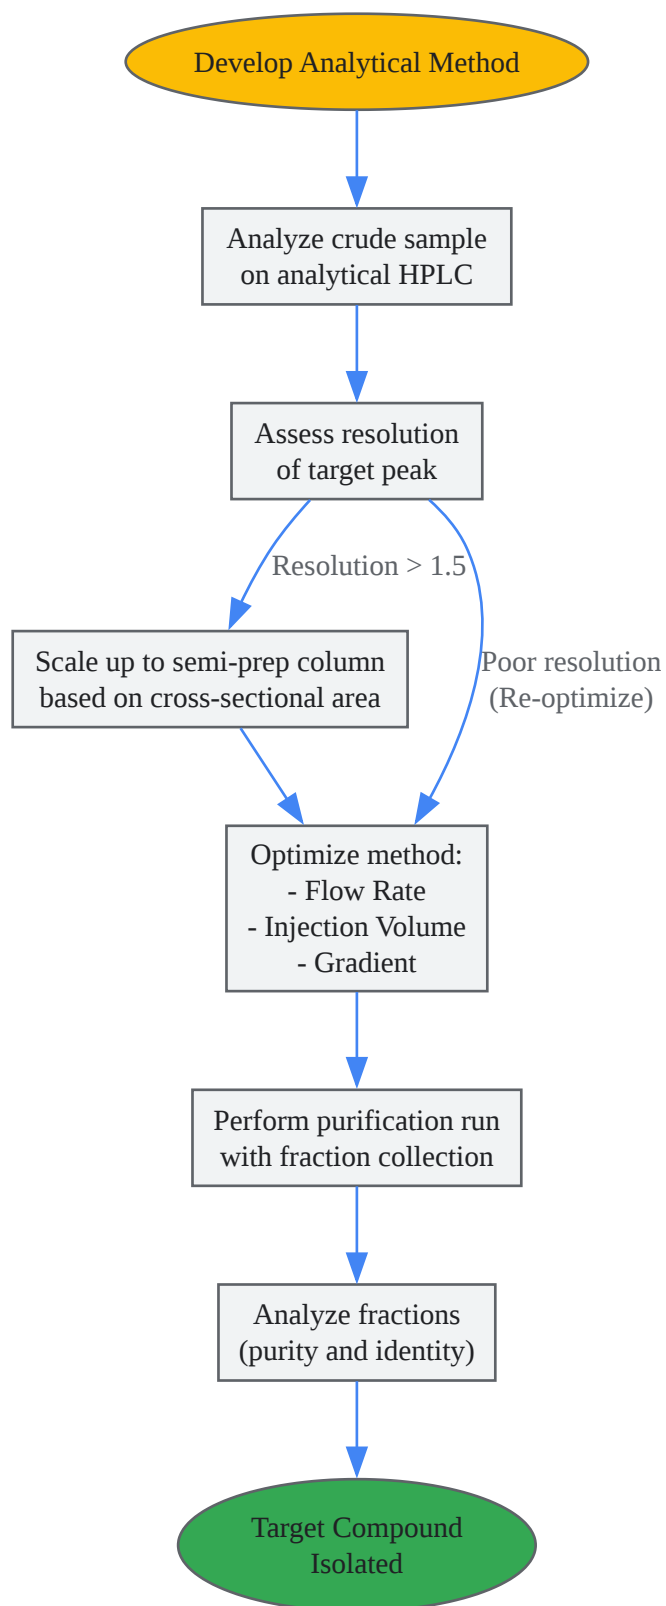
Develop Analytical Method

Analyze crude sample on analytical HPLC

Assess resolution of target peak

Resolution > 1.5

Poor resolution (Re-optimize)

Scale up to semi-prep column based on cross-sectional area

Optimize method:
- Flow Rate
- Injection Volume
- Gradient

Perform purification run with fraction collection

Analyze fractions (purity and identity)

Target Compound Isolated